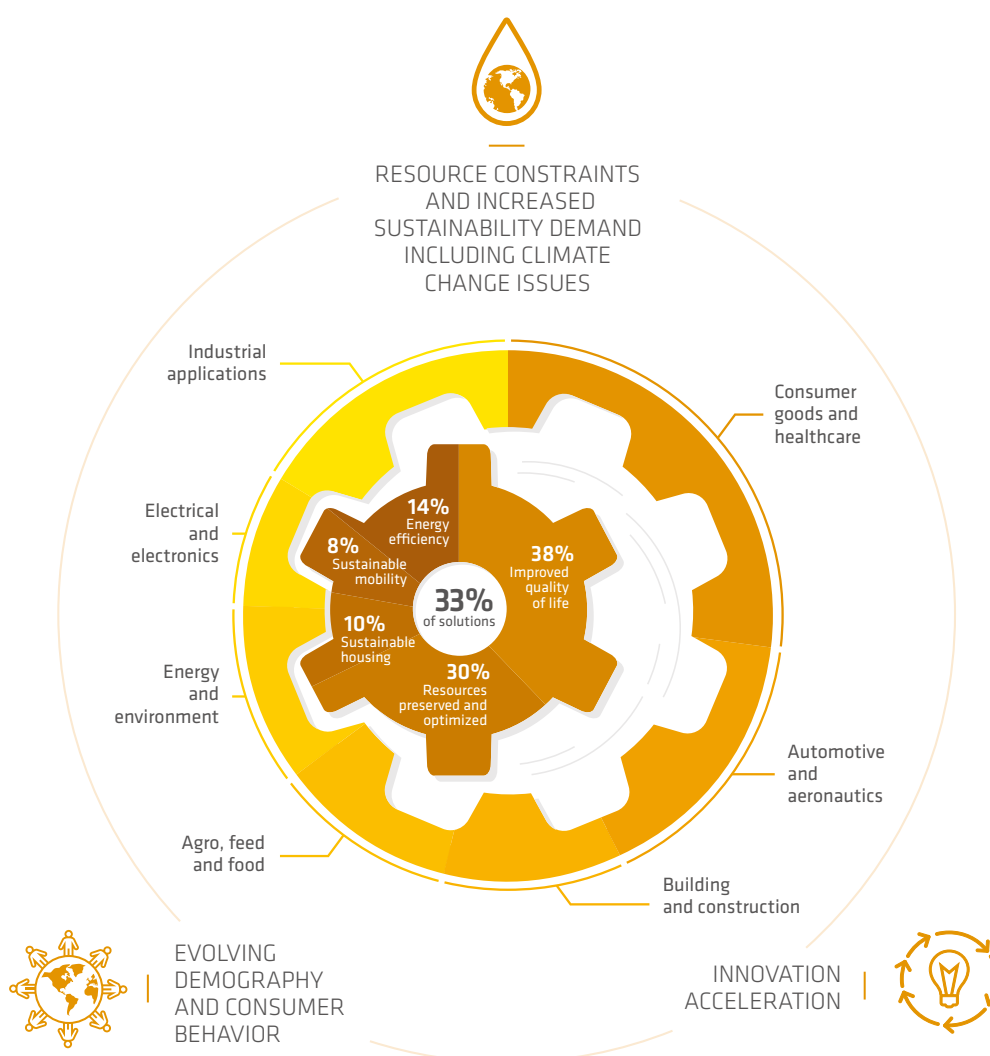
RESOURCE CONSTRAINTS AND INCREASED SUSTAINABILITY DEMAND INCLUDING CLIMATE CHANGE ISSUES

Industrial applications

Consumer goods and healthcare

Electrical and electronics

Energy and environment

Automotive and aeronautics

Agro, feed and food

Building and construction

14% Energy efficiency

8% Sustainable mobility

38% Improved quality of life

33% of solutions

10% Sustainable housing

30% Resources preserved and optimized

EVOLVING DEMOGRAPHY AND CONSUMER BEHAVIOR

INNOVATION ACCELERATION